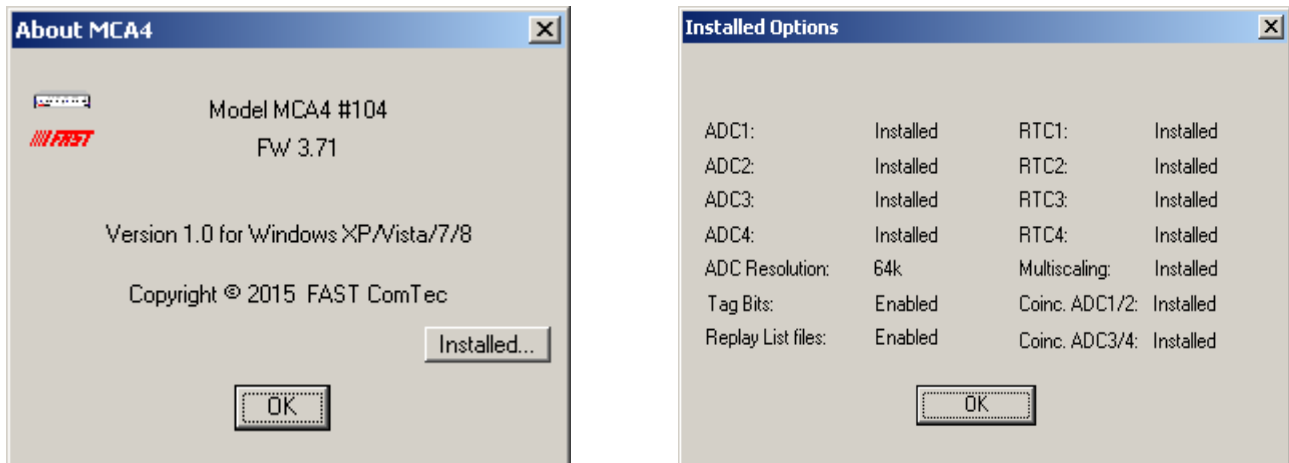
About MCA4

FAST

Model MCA4 #104
FW 3.71

Version 1.0 for Windows XP/Vista/7/8

Copyright © 2015 FAST ComTec

Installed...

OK

Installed Options

| ADC1: | Installed | RTC1: | Installed |
|---|---|---|---|
| ADC2: | Installed | RTC2: | Installed |
| ADC3: | Installed | RTC3: | Installed |
| ADC4: | Installed | RTC4: | Installed |
| ADC Resolution: | 64k | Multiscaling: | Installed |
| Tag Bits: | Enabled | Coinc. ADC1/2: | Installed |
| Replay List files: | Enabled | Coinc. ADC3/4: | Installed |

OK